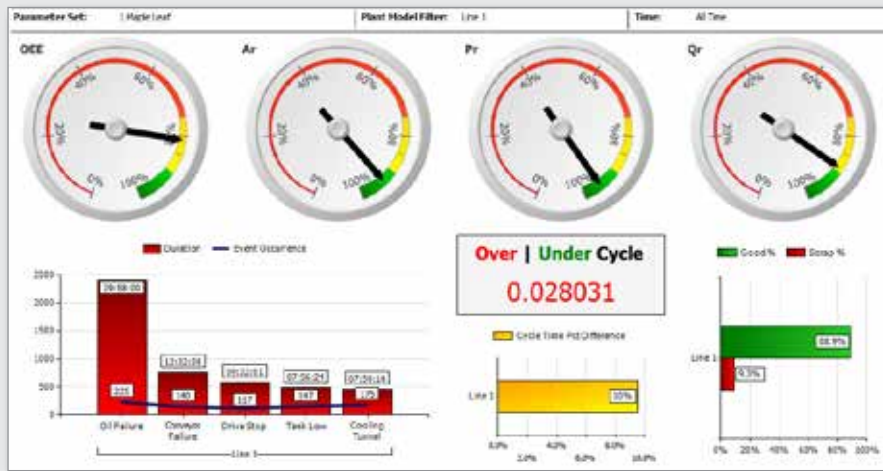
Parameter Set: 1 Maple Leaf | Plant Model Filter: Line 1 | Time: All Time

OEE
0% 20% 40% 60% 80% 100%

Ar
0% 20% 40% 60% 80% 100%

Pr
0% 20% 40% 60% 80% 100%

Qr
0% 20% 40% 60% 80% 100%

Duration — Event Occurrence

2500
2000
1500
1000
500
0

29:58:00
225
12:52:58
140
09:22:51
117
07:56:21
147
07:59:14
125

Oil Failure
Conveyor Failure
Drive Stop
Tank Low
Cooling Tunnel
Line 1

Over | Under Cycle
0.028031

Cycle Time Pct Difference
Line 1
10%
0.0% 2.0% 4.0% 6.0% 8.0% 10.0%

Good % Scrap %
Line 1
88.9%
9.3%
0% 20% 40% 60% 80% 100%